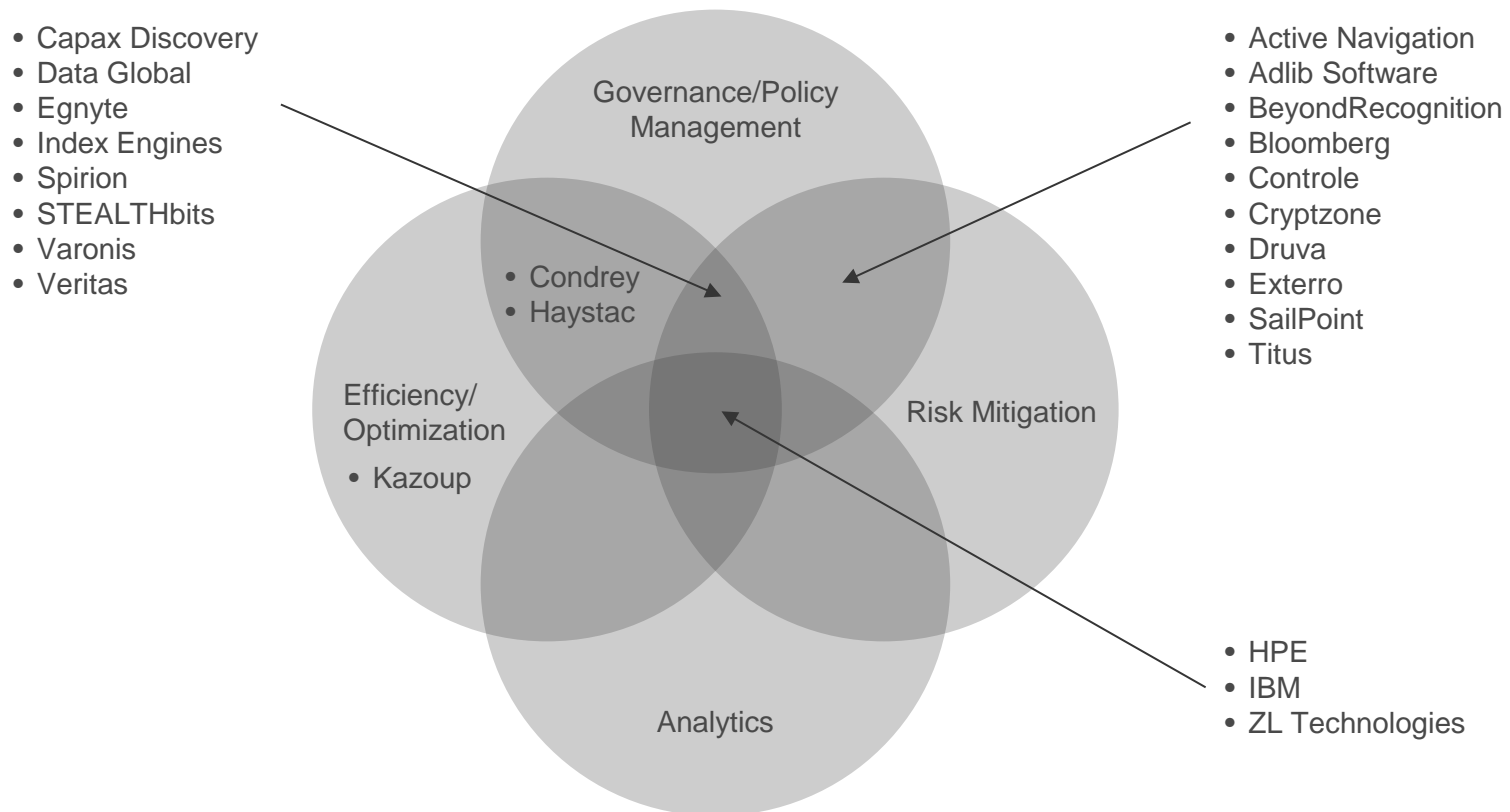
• Capax Discovery
• Data Global
• Egnyte
• Index Engines
• Spirion
• STEALTHbits
• Varonis
• Veritas

Governance/Policy Management

• Active Navigation
• Adlib Software
• BeyondRecognition
• Bloomberg
• Controle
• Cryptzone
• Druva
• Exterro
• SailPoint
• Titus

• Condrey
• Haystac

Efficiency/ Optimization

• Kazoup

Risk Mitigation

Analytics

• HPE
• IBM
• ZL Technologies